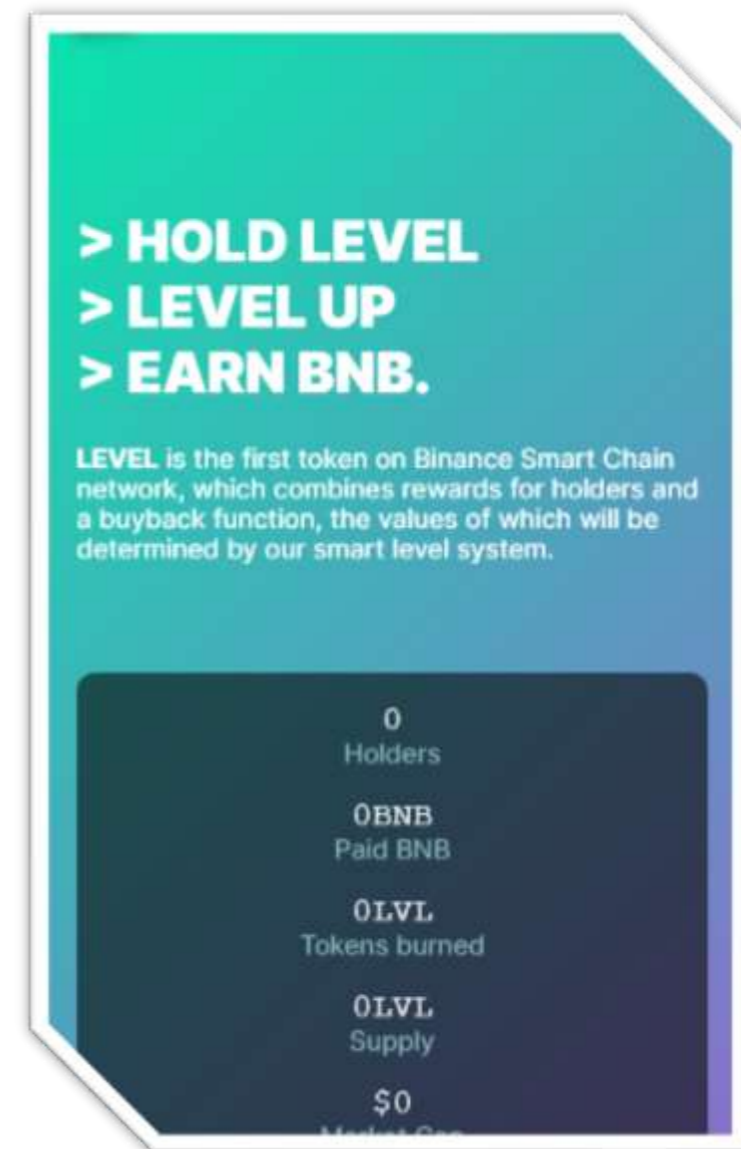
> HOLD LEVEL
> LEVEL UP
> EARN BNB.

LEVEL is the first token on Binance Smart Chain network, which combines rewards for holders and a buyback function, the values of which will be determined by our smart level system.

0
Holders

0BNB
Paid BNB

0LVL
Tokens burned

0LVL
Supply

$0
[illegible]